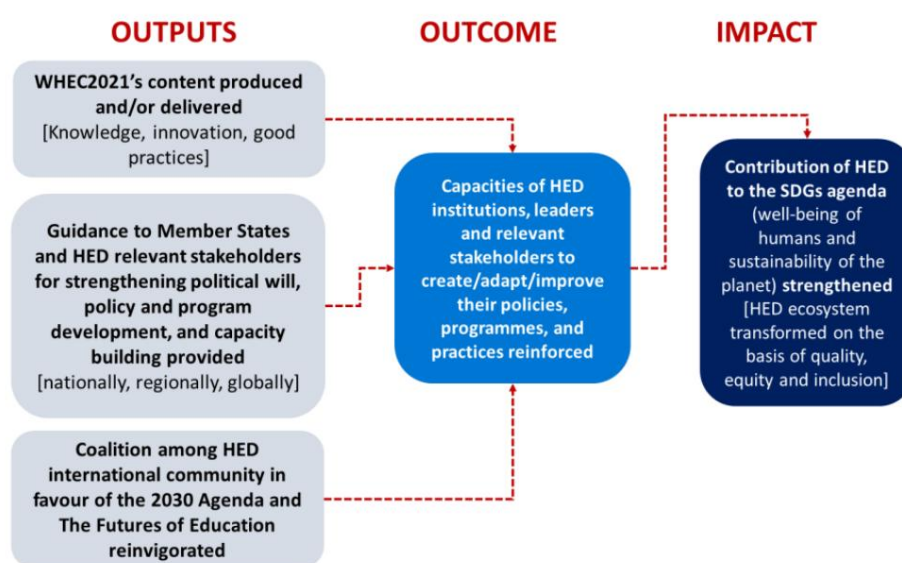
OUTPUTS

OUTCOME

IMPACT

WHEC2021's content produced and/or delivered
[Knowledge, innovation, good practices]

Guidance to Member States and HED relevant stakeholders for strengthening political will, policy and program development, and capacity building provided
[nationally, regionally, globally]

Coalition among HED international community in favour of the 2030 Agenda and The Futures of Education reinvigorated

Capacities of HED institutions, leaders and relevant stakeholders to create/adapt/improve their policies, programmes, and practices reinforced

Contribution of HED to the SDGs agenda (well-being of humans and sustainability of the planet) strengthened
[HED ecosystem transformed on the basis of quality, equity and inclusion]